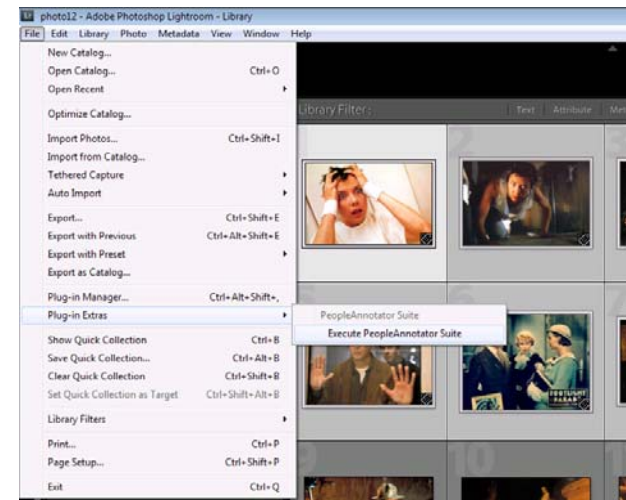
photo12 - Adobe Photoshop Lightroom - Library

File Edit Library Photo Metadata View Window Help

New Catalog...
Open Catalog... Ctrl+O
Open Recent
Optimize Catalog...
Import Photos... Ctrl+Shift+I
Import from Catalog...
Tethered Capture
Auto Import
Export... Ctrl+Shift+E
Export with Previous Ctrl+Alt+Shift+E
Export with Preset
Export as Catalog...
Plug-in Manager... Ctrl+Alt+Shift+,
Plug-in Extras
Show Quick Collection Ctrl+B
Save Quick Collection... Ctrl+Alt+B
Clear Quick Collection Ctrl+Shift+B
Set Quick Collection as Target Ctrl+Shift+Alt+B
Library Filters
Print... Ctrl+P
Page Setup... Ctrl+Shift+P
Exit Ctrl+Q

PeopleAnnotator Suite
Execute PeopleAnnotator Suite

Library Filter:
Text Attribute Met

2
6
10